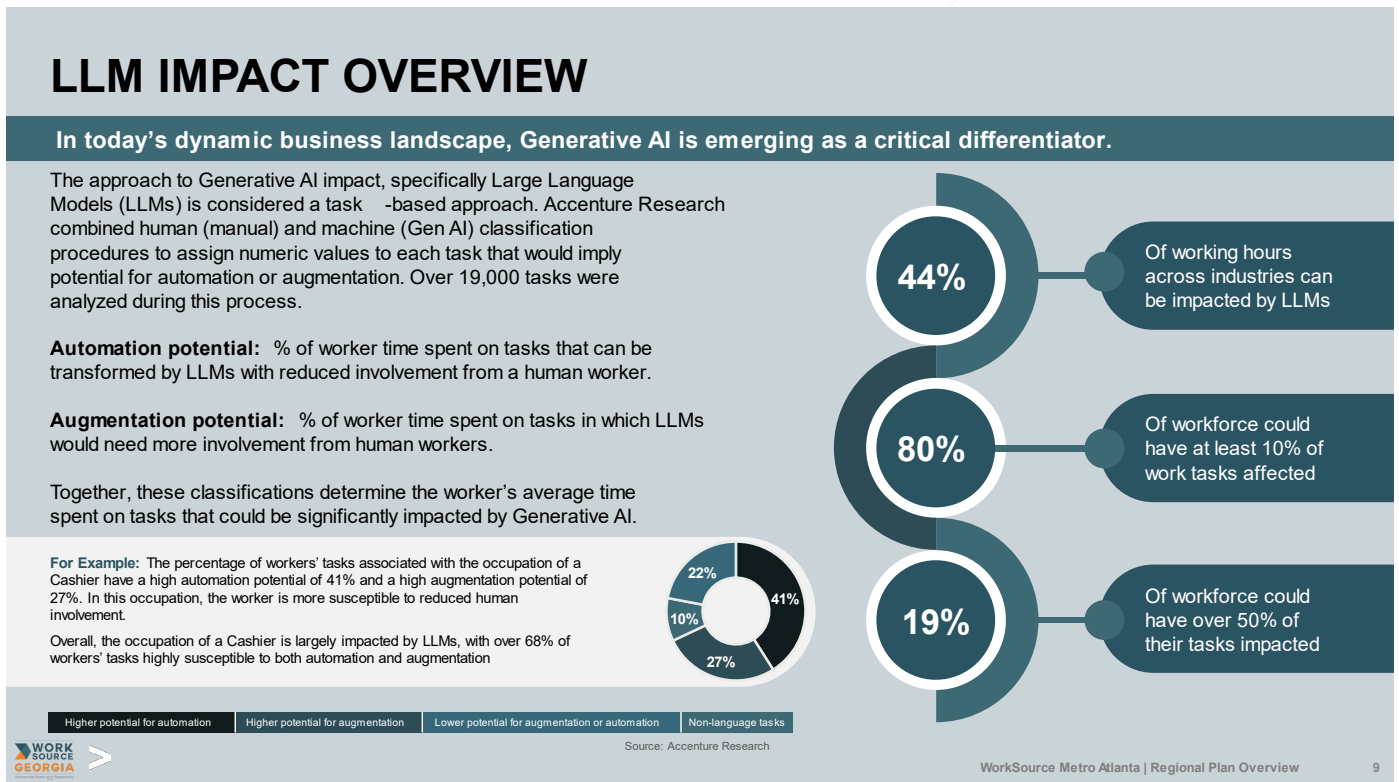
LLM IMPACT OVERVIEW

In today's dynamic business landscape, Generative AI is emerging as a critical differentiator.

The approach to Generative AI impact, specifically Large Language Models (LLMs) is considered a task -based approach. Accenture Research combined human (manual) and machine (Gen AI) classification procedures to assign numeric values to each task that would imply potential for automation or augmentation. Over 19,000 tasks were analyzed during this process.

**Automation potential:** % of worker time spent on tasks that can be transformed by LLMs with reduced involvement from a human worker.

**Augmentation potential:** % of worker time spent on tasks in which LLMs would need more involvement from human workers.

Together, these classifications determine the worker's average time spent on tasks that could be significantly impacted by Generative AI.

For Example: The percentage of workers' tasks associated with the occupation of a Cashier have a high automation potential of 41% and a high augmentation potential of 27%. In this occupation, the worker is more susceptible to reduced human involvement.

Overall, the occupation of a Cashier is largely impacted by LLMs, with over 68% of workers' tasks highly susceptible to both automation and augmentation

22%
41%
10%
27%

Higher potential for automation | Higher potential for augmentation | Lower potential for augmentation or automation | Non-language tasks

44%
Of working hours across industries can be impacted by LLMs

80%
Of workforce could have at least 10% of work tasks affected

19%
Of workforce could have over 50% of their tasks impacted

WORK SOURCE GEORGIA

Source: Accenture Research

WorkSource Metro Atlanta | Regional Plan Overview 9